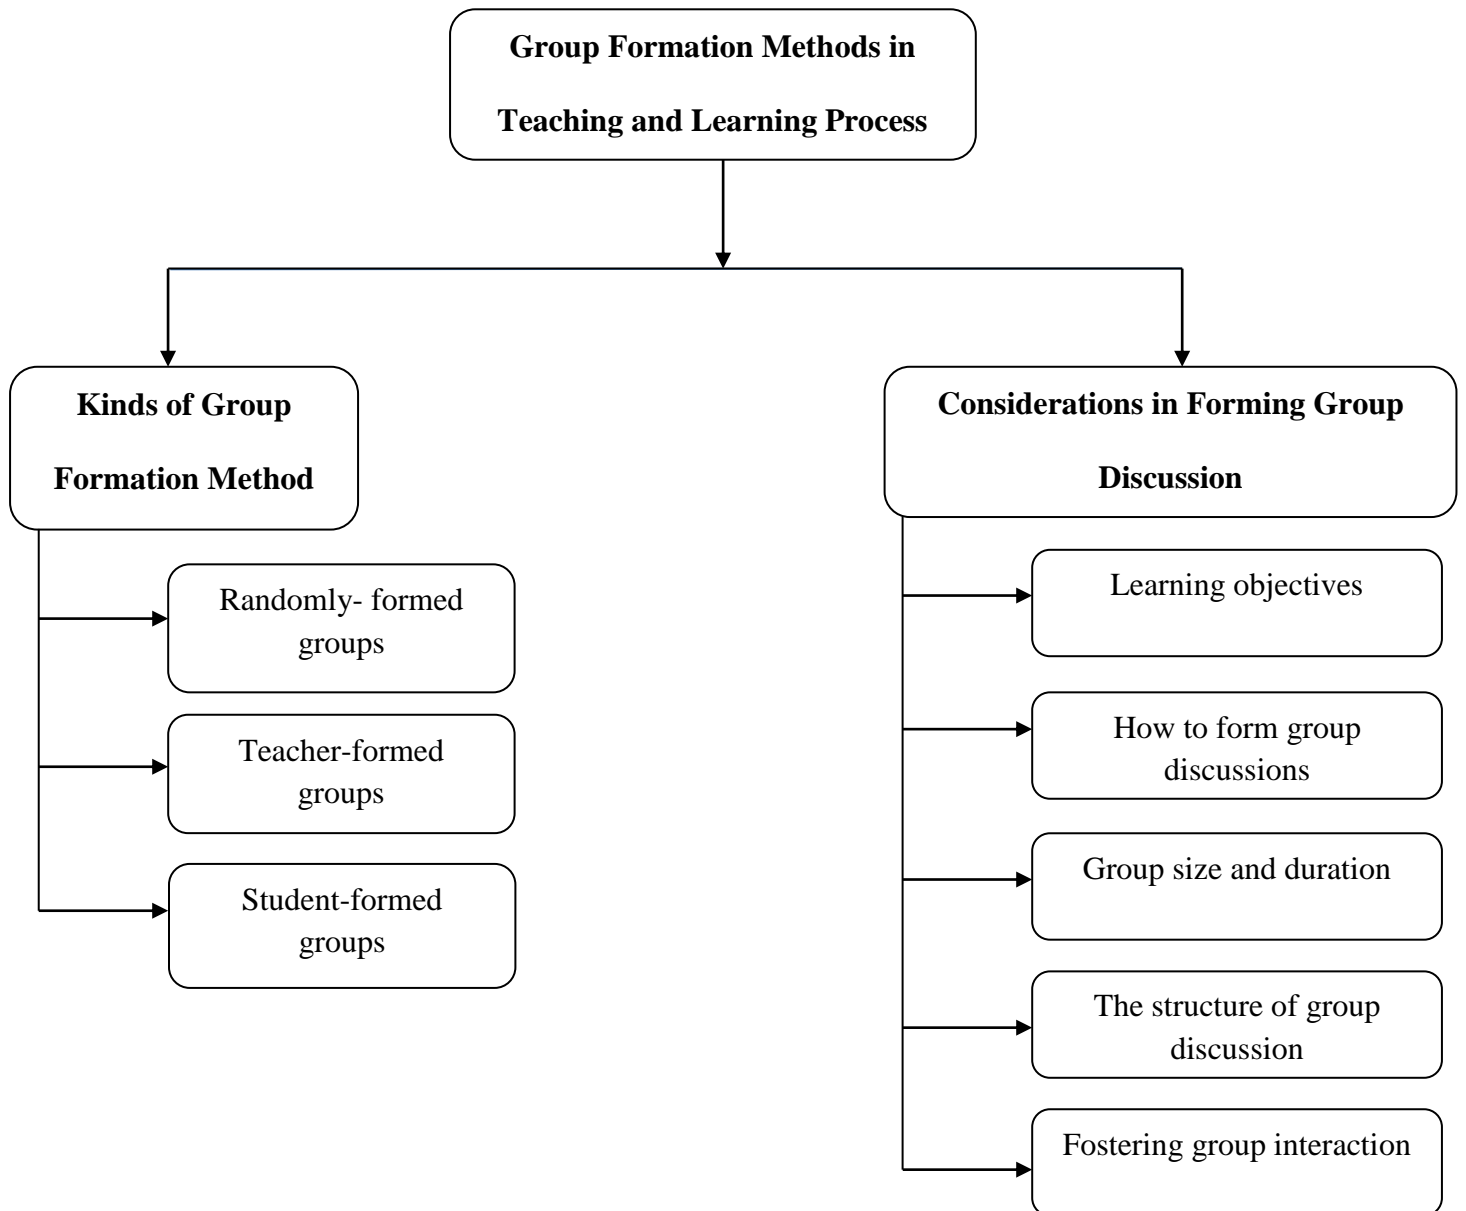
Group Formation Methods in Teaching and Learning Process

Kinds of Group Formation Method

Randomly- formed groups

Teacher-formed groups

Student-formed groups

Considerations in Forming Group Discussion

Learning objectives

How to form group discussions

Group size and duration

The structure of group discussion

Fostering group interaction